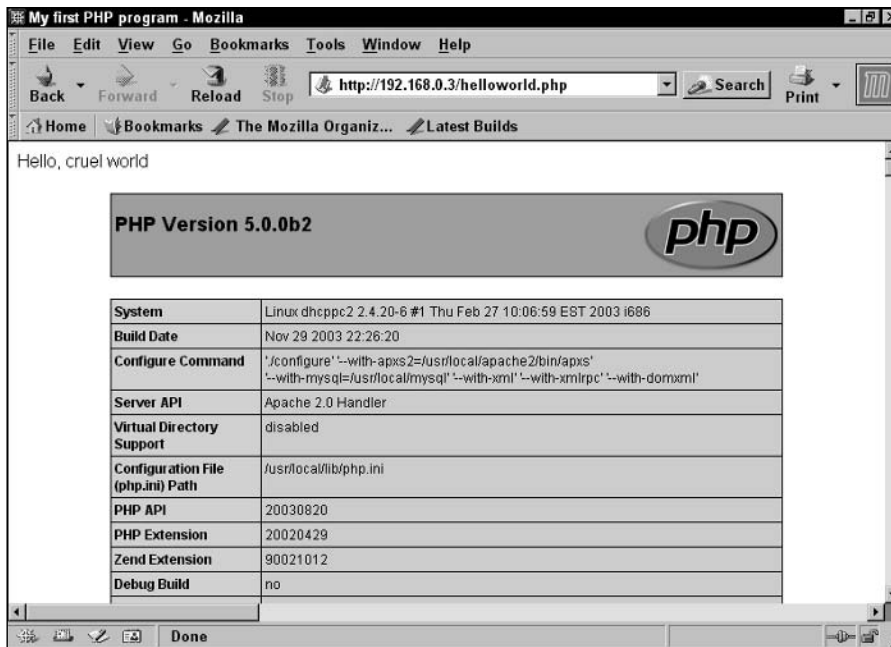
My first PHP program - Mozilla

File Edit View Go Bookmarks Tools Window Help

Back Forward Reload Stop http://192.168.0.3/helloworld.php Search Print

Home Bookmarks The Mozilla Organiz... Latest Builds

Hello, cruel world

PHP Version 5.0.0b2

php

| System | Linux dhcppc2 2.4.20-6 #1 Thu Feb 27 10:06:59 EST 2003 i686 |
|---|---|
| Build Date | Nov 29 2003 22:26:20 |
| Configure Command | './configure' '--with-apxs2=/usr/local/apache2/bin/apxs' '--with-mysql=/usr/local/mysql' '--with-xml' '--with-xmlrpc' '--with-domxml' |
| Server API | Apache 2.0 Handler |
| Virtual Directory Support | disabled |
| Configuration File (php.ini) Path | /usr/local/lib/php.ini |
| PHP API | 20030820 |
| PHP Extension | 20020429 |
| Zend Extension | 90021012 |
| Debug Build | no |

Done